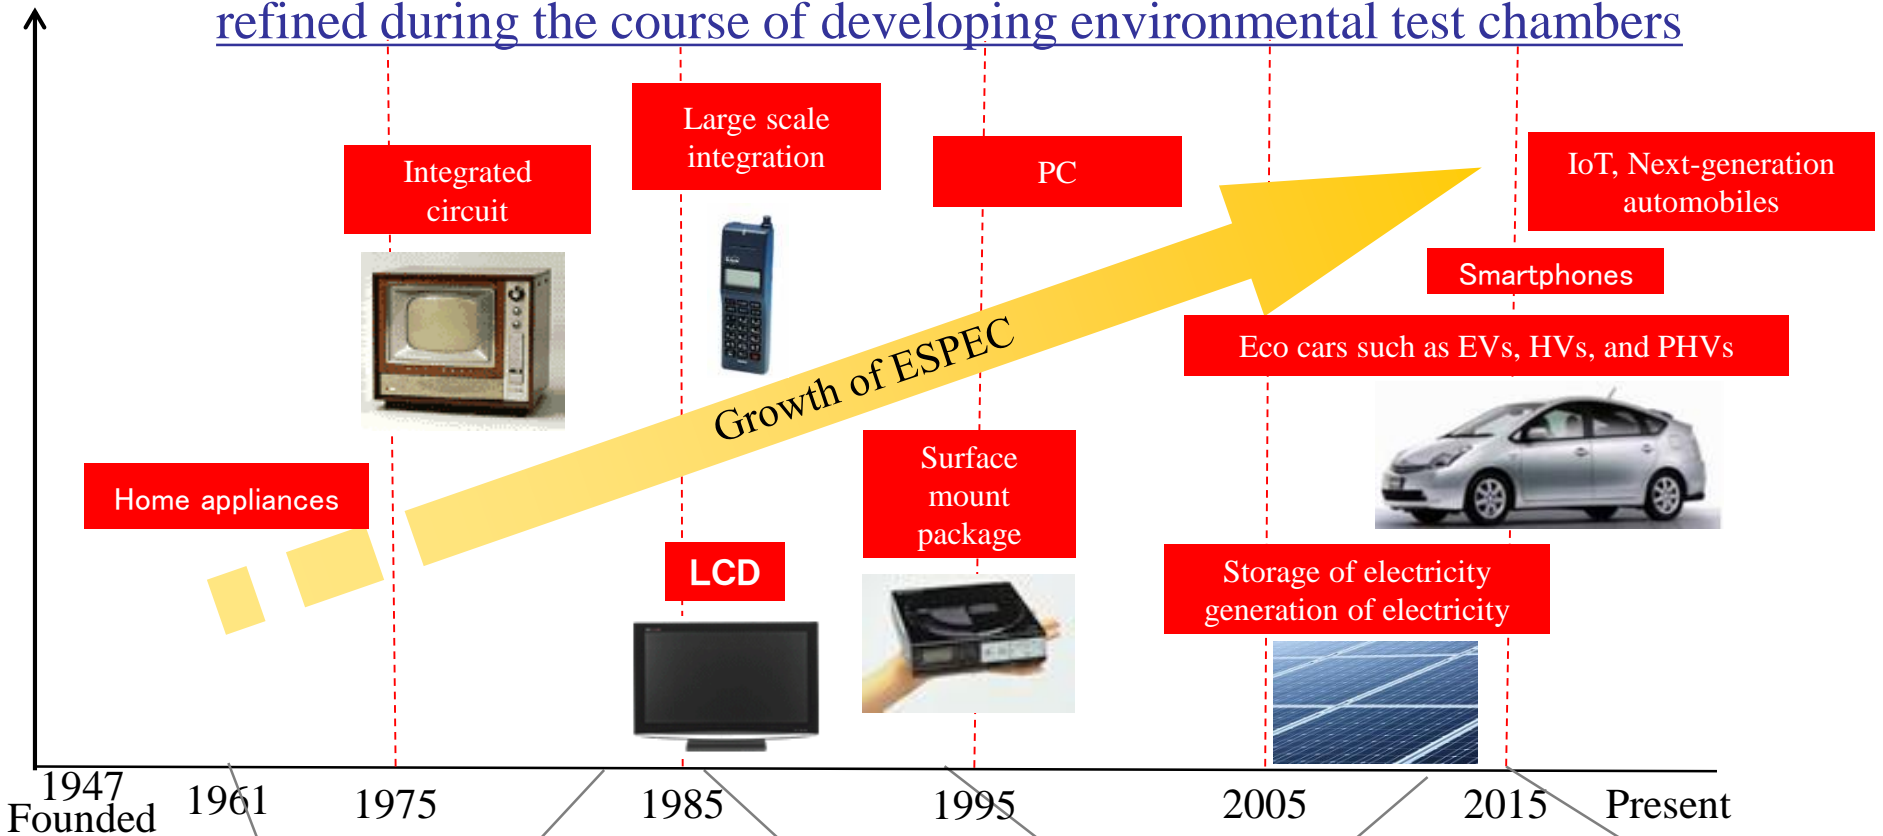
refined during the course of developing environmental test chambers

Integrated circuit

Large scale integration

PC

IoT, Next-generation automobiles

Smartphones

Eco cars such as EVs, HVs, and PHVs

Growth of ESPEC

Home appliances

Surface mount package

LCD

Storage of electricity generation of electricity

1947 Founded

1961

1975

1985

1995

2005

2015

Present